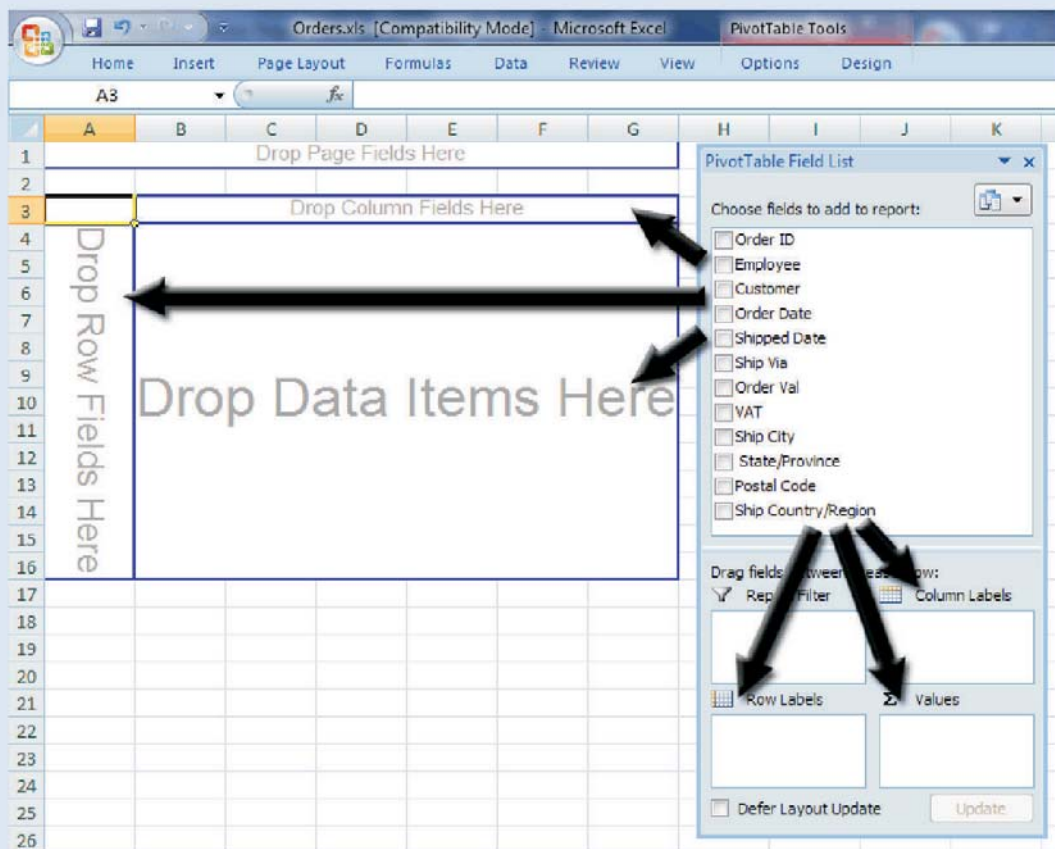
Orders.xls [Compatibility Mode] - Microsoft Excel
PivotTable Tools
Home Insert Page Layout Formulas Data Review View Options Design
A3
$f_x$

| | A | B | C | D | E | F | G | H | I | J | K |
|---|---|---|---|---|---|---|---|---|---|---|---|
| 1 | | | | | | | | | | | |
| 2 | | | | | | | | | | | |
| 3 | | | | | | | | | | | |
| 4 | | | | | | | | | | | |
| 5 | | | | | | | | | | | |
| 6 | | | | | | | | | | | |
| 7 | | | | | | | | | | | |
| 8 | | | | | | | | | | | |
| 9 | | | | | | | | | | | |
| 10 | | | | | | | | | | | |
| 11 | | | | | | | | | | | |
| 12 | | | | | | | | | | | |
| 13 | | | | | | | | | | | |
| 14 | | | | | | | | | | | |
| 15 | | | | | | | | | | | |
| 16 | | | | | | | | | | | |
| 17 | | | | | | | | | | | |
| 18 | | | | | | | | | | | |
| 19 | | | | | | | | | | | |
| 20 | | | | | | | | | | | |
| 21 | | | | | | | | | | | |
| 22 | | | | | | | | | | | |
| 23 | | | | | | | | | | | |
| 24 | | | | | | | | | | | |
| 25 | | | | | | | | | | | |
| 26 | | | | | | | | | | | |

Drop Page Fields Here
Drop Column Fields Here
Drop Row Fields Here
Drop Data Items Here

PivotTable Field List
Choose fields to add to report:
Order ID
Employee
Customer
Order Date
Shipped Date
Ship Via
Order Val
VAT
Ship City
State/Province
Postal Code
Ship Country/Region
Drag fields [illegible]tween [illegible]eas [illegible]ow:
Rep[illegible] Filter
Column Labels
Row Labels
Values
Defer Layout Update
Update